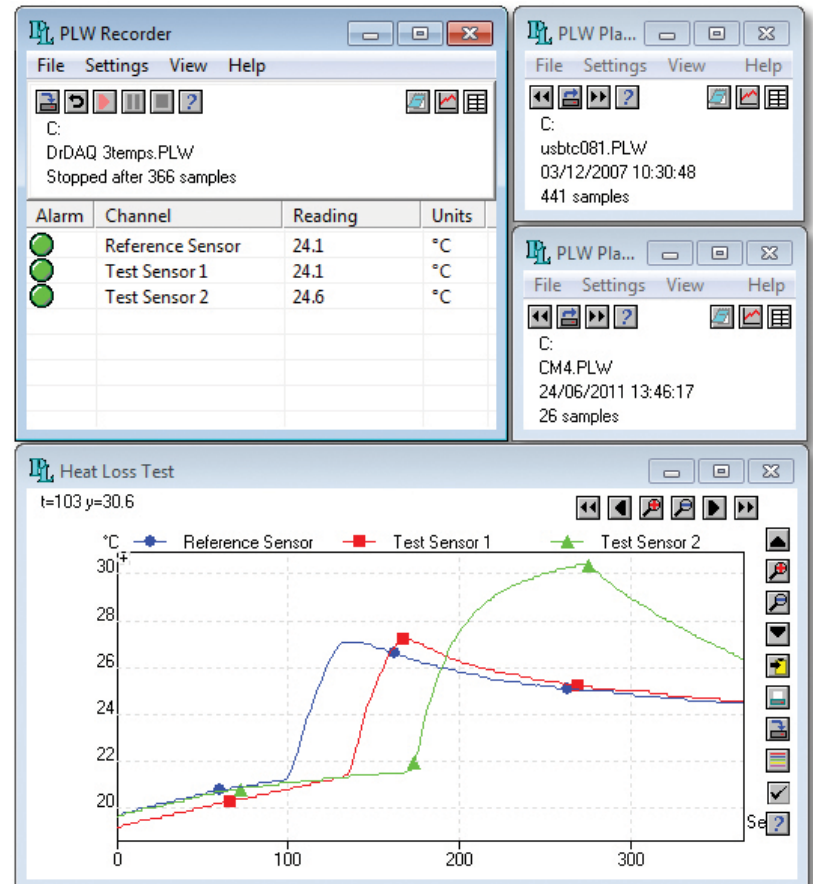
PLW Recorder

File Settings View Help

C:
DrDAQ 3temps.PLW
Stopped after 366 samples

| Alarm | Channel | Reading | Units |
|---|---|---|---|
| | Reference Sensor | 24.1 | °C |
| | Test Sensor 1 | 24.1 | °C |
| | Test Sensor 2 | 24.6 | °C |

PLW Pla...

File Settings View Help

C:
usbtc081.PLW
03/12/2007 10:30:48
441 samples

PLW Pla...

File Settings View Help

C:
CM4.PLW
24/06/2011 13:46:17
26 samples

Heat Loss Test

t=103 y=30.6

°C Reference Sensor Test Sensor 1 Test Sensor 2

30
28
26
24
22
20

0 100 200 300

Se